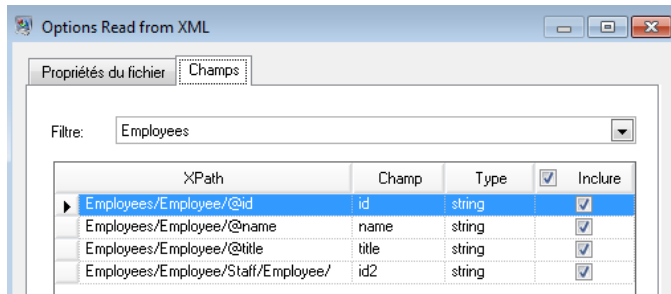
Options Read from XML

Propriétés du fichier | Champs

Filtre: Employees

| XPath | Champ | Type | Inclure |
|---|---|---|---|
| Employees/Employee/@id | id | string | ☑ |
| Employees/Employee/@name | name | string | ☑ |
| Employees/Employee/@title | title | string | ☑ |
| Employees/Employee/Staff/Employee/ | id2 | string | ☑ |